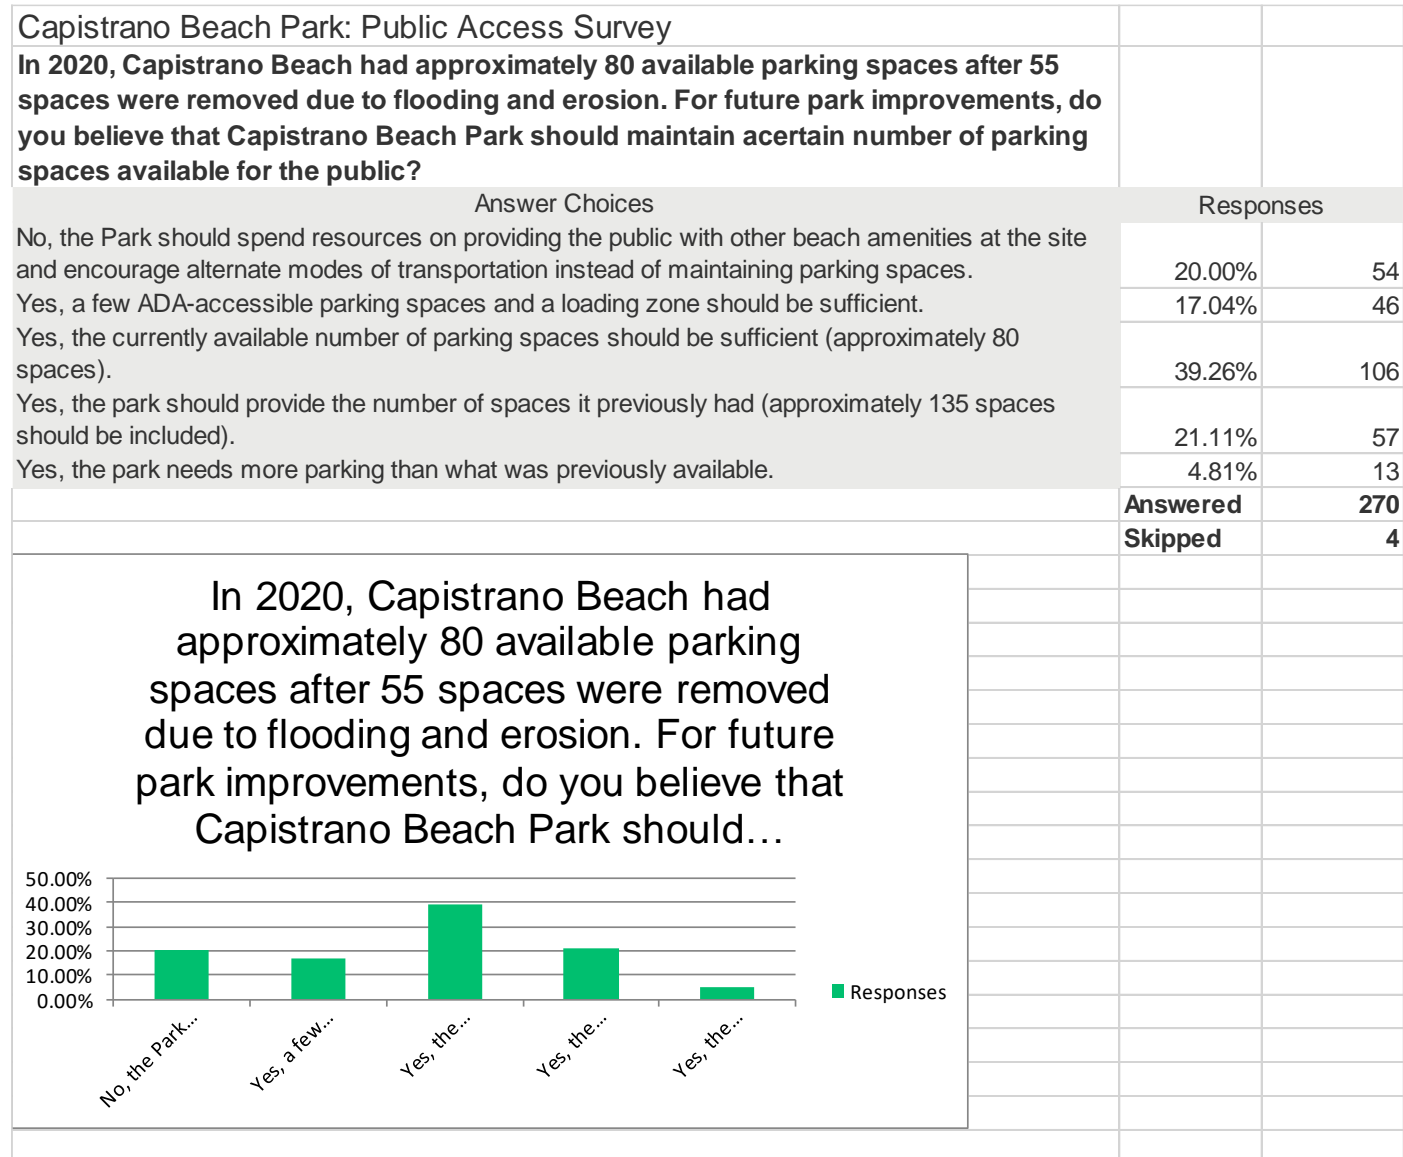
Capistrano Beach Park: Public Access Survey

**In 2020, Capistrano Beach had approximately 80 available parking spaces after 55 spaces were removed due to flooding and erosion. For future park improvements, do you believe that Capistrano Beach Park should maintain acertain number of parking spaces available for the public?**

| Answer Choices | Responses | |
|---|---|---|
| No, the Park should spend resources on providing the public with other beach amenities at the site and encourage alternate modes of transportation instead of maintaining parking spaces. | 20.00% | 54 |
| Yes, a few ADA-accessible parking spaces and a loading zone should be sufficient. | 17.04% | 46 |
| Yes, the currently available number of parking spaces should be sufficient (approximately 80 spaces). | 39.26% | 106 |
| Yes, the park should provide the number of spaces it previously had (approximately 135 spaces should be included). | 21.11% | 57 |
| Yes, the park needs more parking than what was previously available. | 4.81% | 13 |
| | **Answered** | **270** |
| | **Skipped** | **4** |

In 2020, Capistrano Beach had approximately 80 available parking spaces after 55 spaces were removed due to flooding and erosion. For future park improvements, do you believe that Capistrano Beach Park should…

50.00%
40.00%
30.00%
20.00%
10.00%
0.00%

No, the Park…
Yes, a few…
Yes, the…
Yes, the…
Yes, the…

Responses